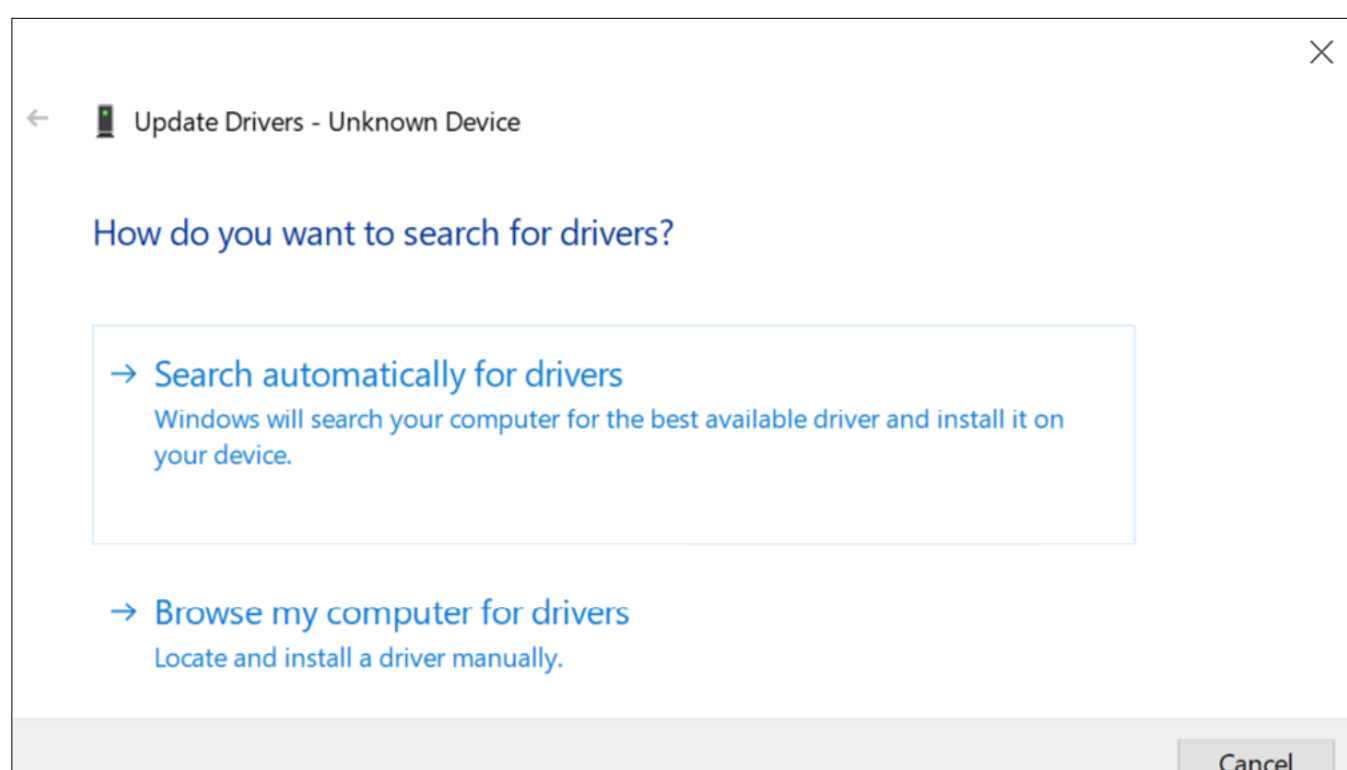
Update Drivers - Unknown Device

How do you want to search for drivers?

→ Search automatically for drivers
Windows will search your computer for the best available driver and install it on your device.

→ Browse my computer for drivers
Locate and install a driver manually.

Cancel